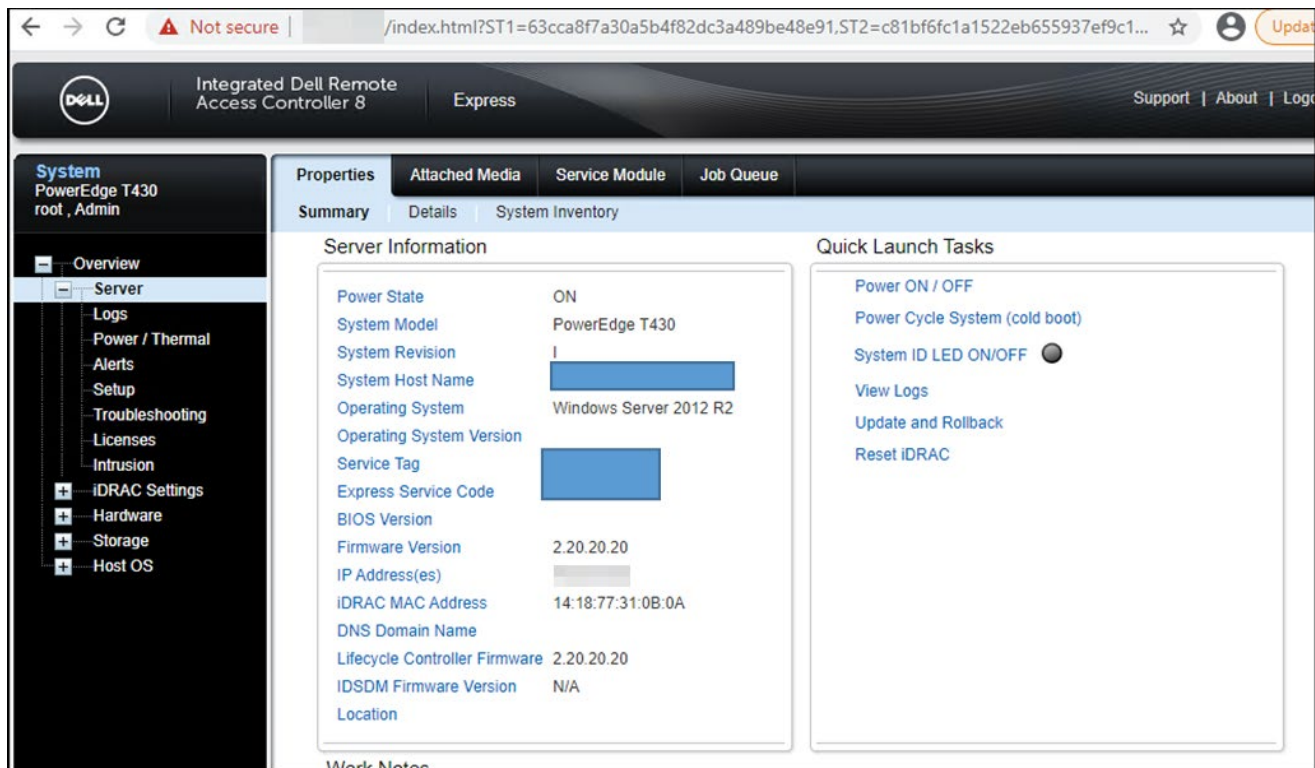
Not secure | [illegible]/index.html?ST1=63cca8f7a30a5b4f82dc3a489be48e91,ST2=c81bf6fc1a1522eb655937ef9c1... Updat

DELL Integrated Dell Remote Access Controller 8 Express

Support | About | Log

System
PowerEdge T430
root , Admin

Overview
Server
Logs
Power / Thermal
Alerts
Setup
Troubleshooting
Licenses
Intrusion
iDRAC Settings
Hardware
Storage
Host OS

Properties | Attached Media | Service Module | Job Queue

Summary | Details | System Inventory

Server Information

| | |
|---|---|
| Power State | ON |
| System Model | PowerEdge T430 |
| System Revision | I |
| System Host Name | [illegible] |
| Operating System | Windows Server 2012 R2 |
| Operating System Version | |
| Service Tag | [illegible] |
| Express Service Code | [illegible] |
| BIOS Version | |
| Firmware Version | 2.20.20.20 |
| IP Address(es) | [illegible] |
| iDRAC MAC Address | 14:18:77:31:0B:0A |
| DNS Domain Name | |
| Lifecycle Controller Firmware | 2.20.20.20 |
| IDSDM Firmware Version | N/A |
| Location | |

Quick Launch Tasks

Power ON / OFF
Power Cycle System (cold boot)
System ID LED ON/OFF
View Logs
Update and Rollback
Reset iDRAC

Work Notes